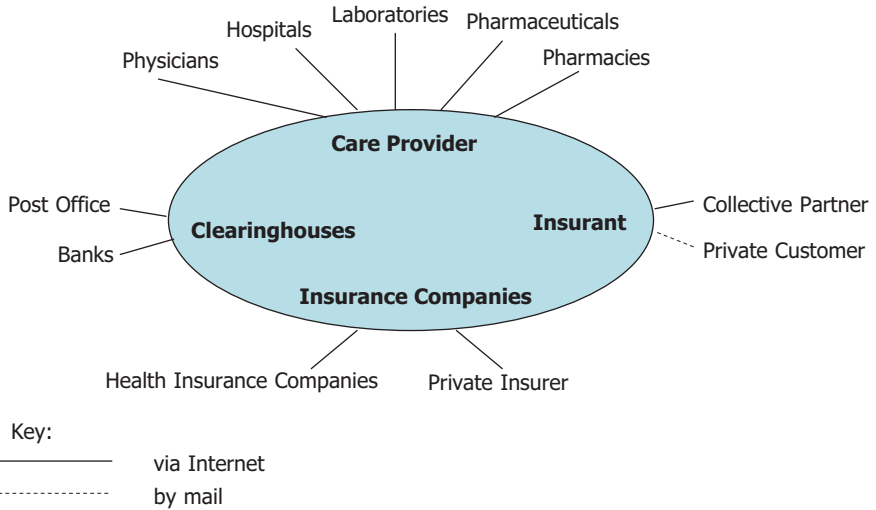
Hospitals
Laboratories
Pharmaceuticals
Physicians
Pharmacies

Care Provider

Post Office
Clearinghouses
Insurant
Collective Partner
Banks
Private Customer

Insurance Companies

Health Insurance Companies
Private Insurer

Key:
via Internet
by mail